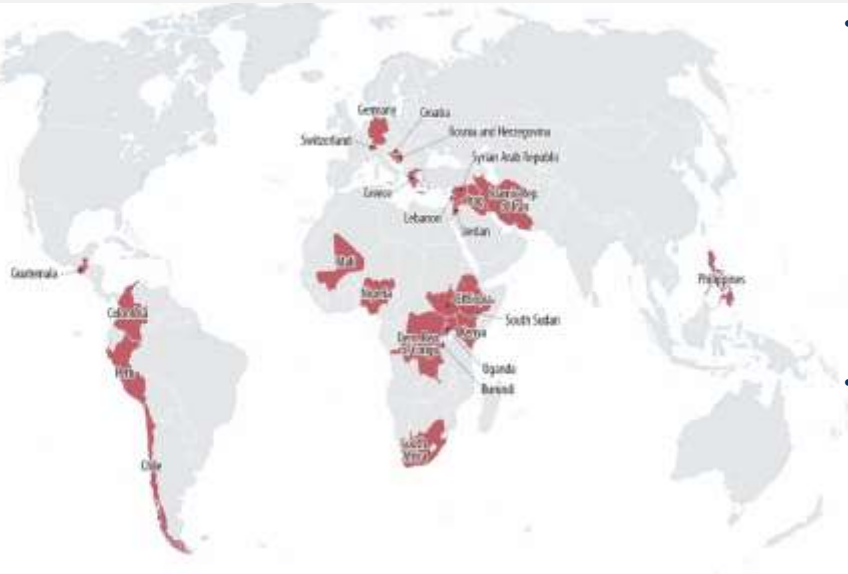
Germany
Croatia
Switzerland
Bosnia and Herzegovina
Syrian Arab Republic
Greece
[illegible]
Lebanon
Jordan
Guatemala
Mali
Nigeria
Ethiopia
South Sudan
Colombia
Democratic Republic of the Congo
Kenya
Uganda
Burundi
Peru
Philippines
South Africa
Chile